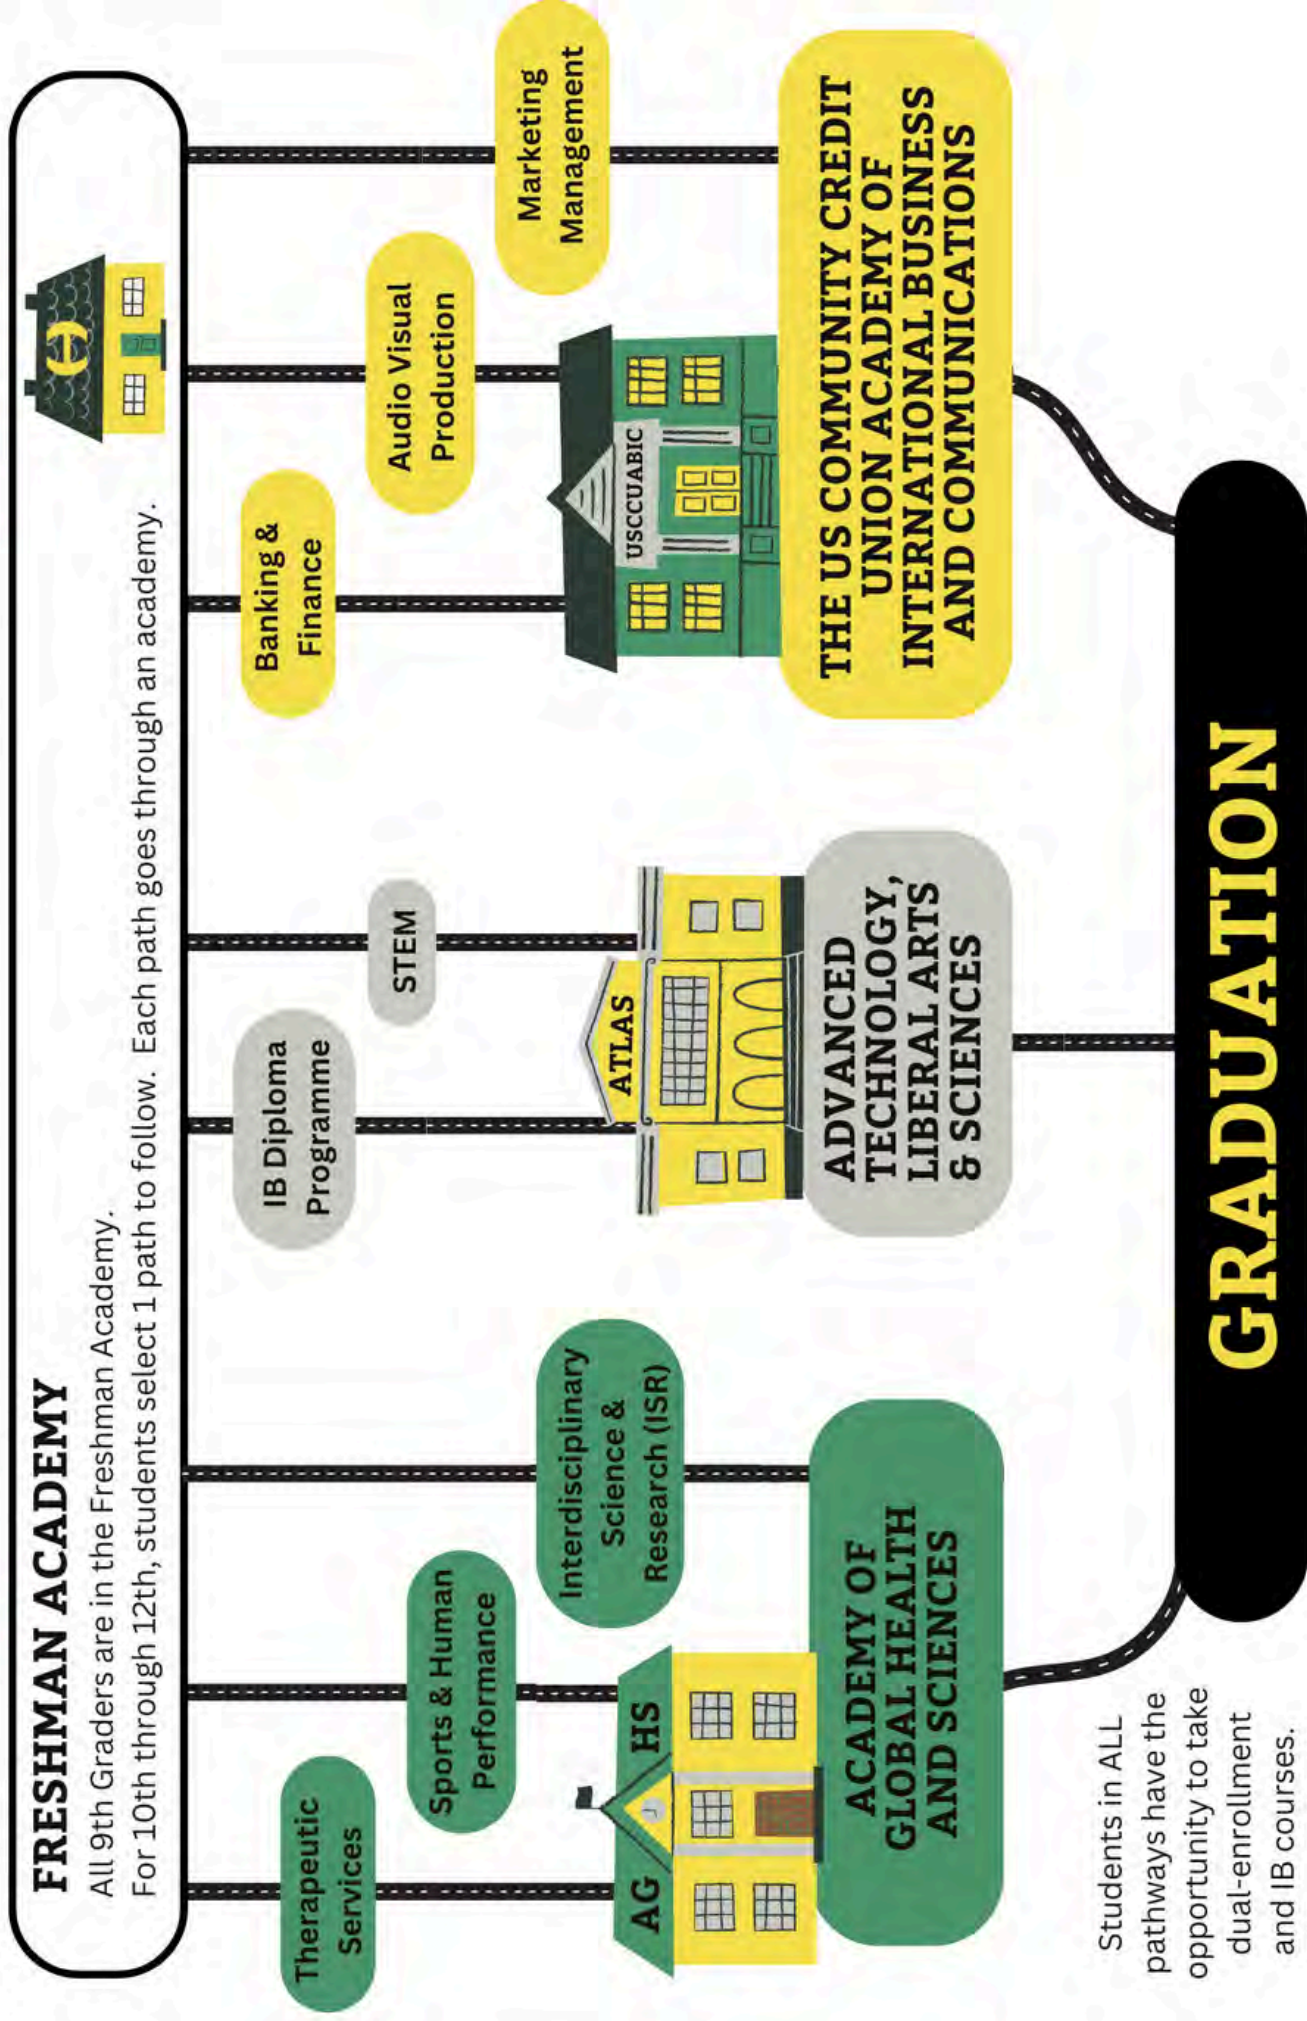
FRESHMAN ACADEMY

All 9th Graders are in the Freshman Academy.
For 10th through 12th, students select 1 path to follow. Each path goes through an academy.

Therapeutic Services

Sports & Human Performance

Interdisciplinary Science & Research (ISR)

AG HS

ACADEMY OF GLOBAL HEALTH AND SCIENCES

IB Diploma Programme

STEM

ATLAS

ADVANCED TECHNOLOGY, LIBERAL ARTS & SCIENCES

Banking & Finance

Audio Visual Production

Marketing Management

USCCUABIC

THE US COMMUNITY CREDIT UNION ACADEMY OF INTERNATIONAL BUSINESS AND COMMUNICATIONS

GRADUATION

Students in ALL pathways have the opportunity to take dual-enrollment and IB courses.